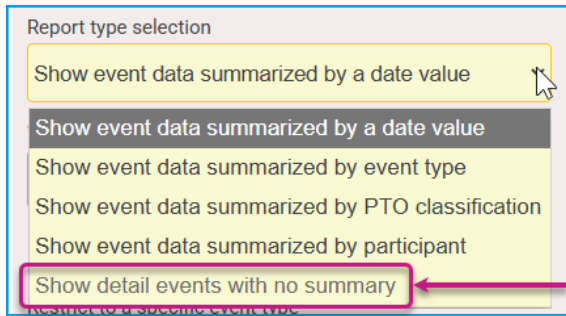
Report type selection

Show event data summarized by a date value

Show event data summarized by a date value
Show event data summarized by event type
Show event data summarized by PTO classification
Show event data summarized by participant
Show detail events with no summary

Restrict to a specific event type